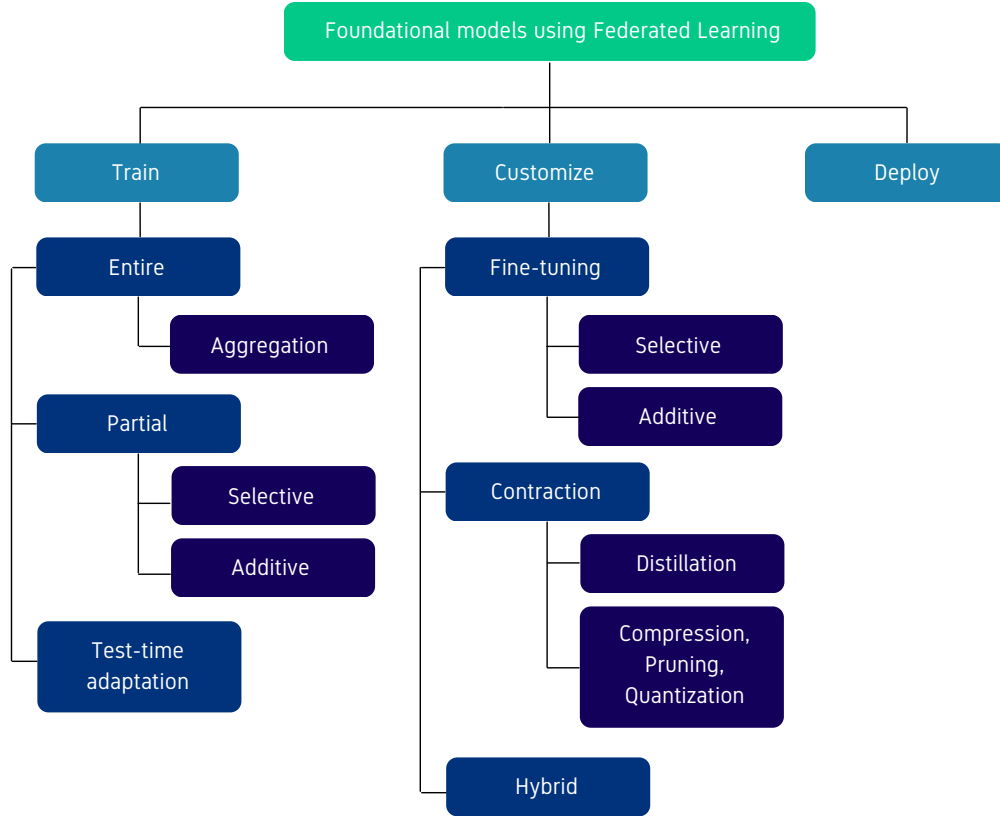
Foundational models using Federated Learning

Train

Entire

Aggregation

Partial

Selective

Additive

Test-time adaptation

Customize

Fine-tuning

Selective

Additive

Contraction

Distillation

Compression, Pruning, Quantization

Hybrid

Deploy